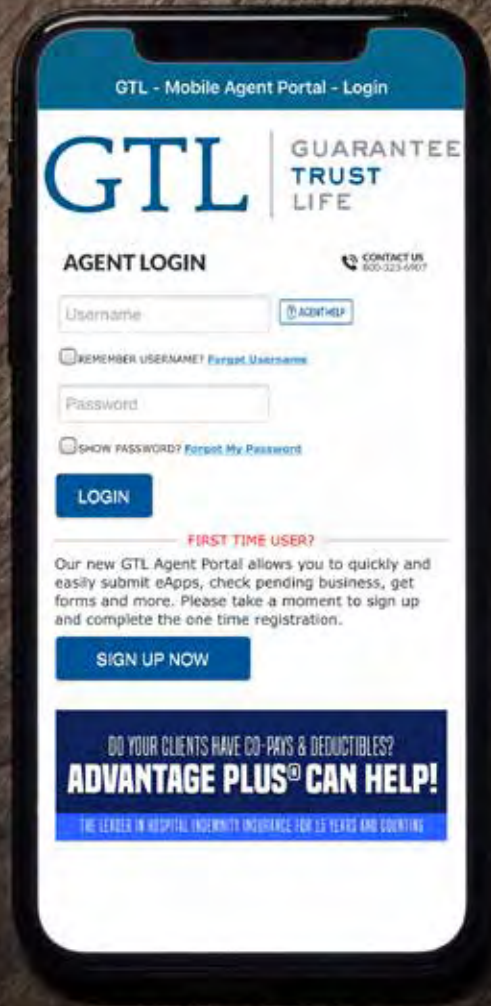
GTL - Mobile Agent Portal - Login

GTL GUARANTEE TRUST LIFE

AGENT LOGIN

CONTACT US 800-323-6907

Username

AGENT HELP

REMEMBER USERNAME? Forgot Username

Password

SHOW PASSWORD? Forgot My Password

LOGIN

FIRST TIME USER?

Our new GTL Agent Portal allows you to quickly and easily submit eApps, check pending business, get forms and more. Please take a moment to sign up and complete the one time registration.

SIGN UP NOW

DO YOUR CLIENTS HAVE CO-PAYS & DEDUCTIBLES?

ADVANTAGE PLUS® CAN HELP!

THE LEADER IN HOSPITAL INDEMNITY INSURANCE FOR 15 YEARS AND COUNTING